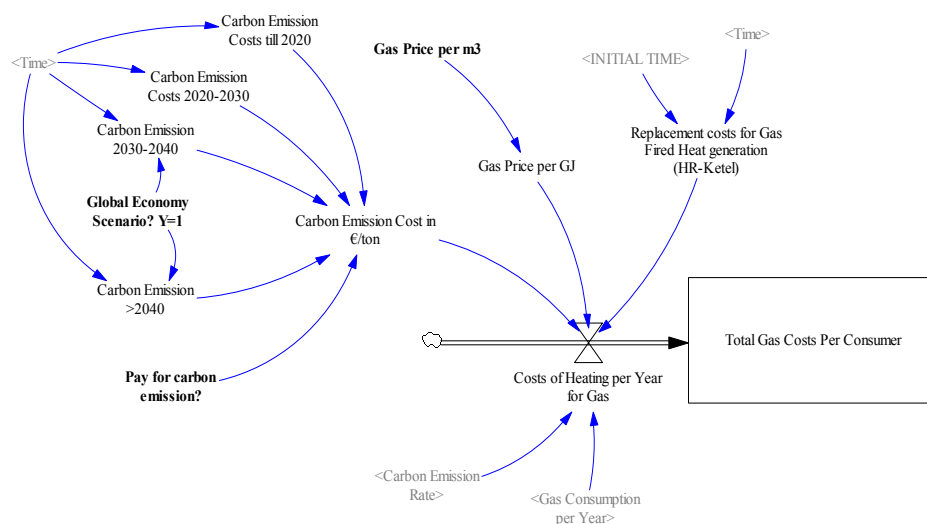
Carbon Emission Costs till 2020

<Time>

Carbon Emission Costs 2020-2030

Carbon Emission 2030-2040

Global Economy Scenario? Y=1

Carbon Emission >2040

Gas Price per m3

<INITIAL TIME>

<Time>

Replacement costs for Gas Fired Heat generation (HR-Ketel)

Gas Price per GJ

Carbon Emission Cost in €/ton

Pay for carbon emission?

Total Gas Costs Per Consumer

Costs of Heating per Year for Gas

<Carbon Emission Rate>

<Gas Consumption per Year>